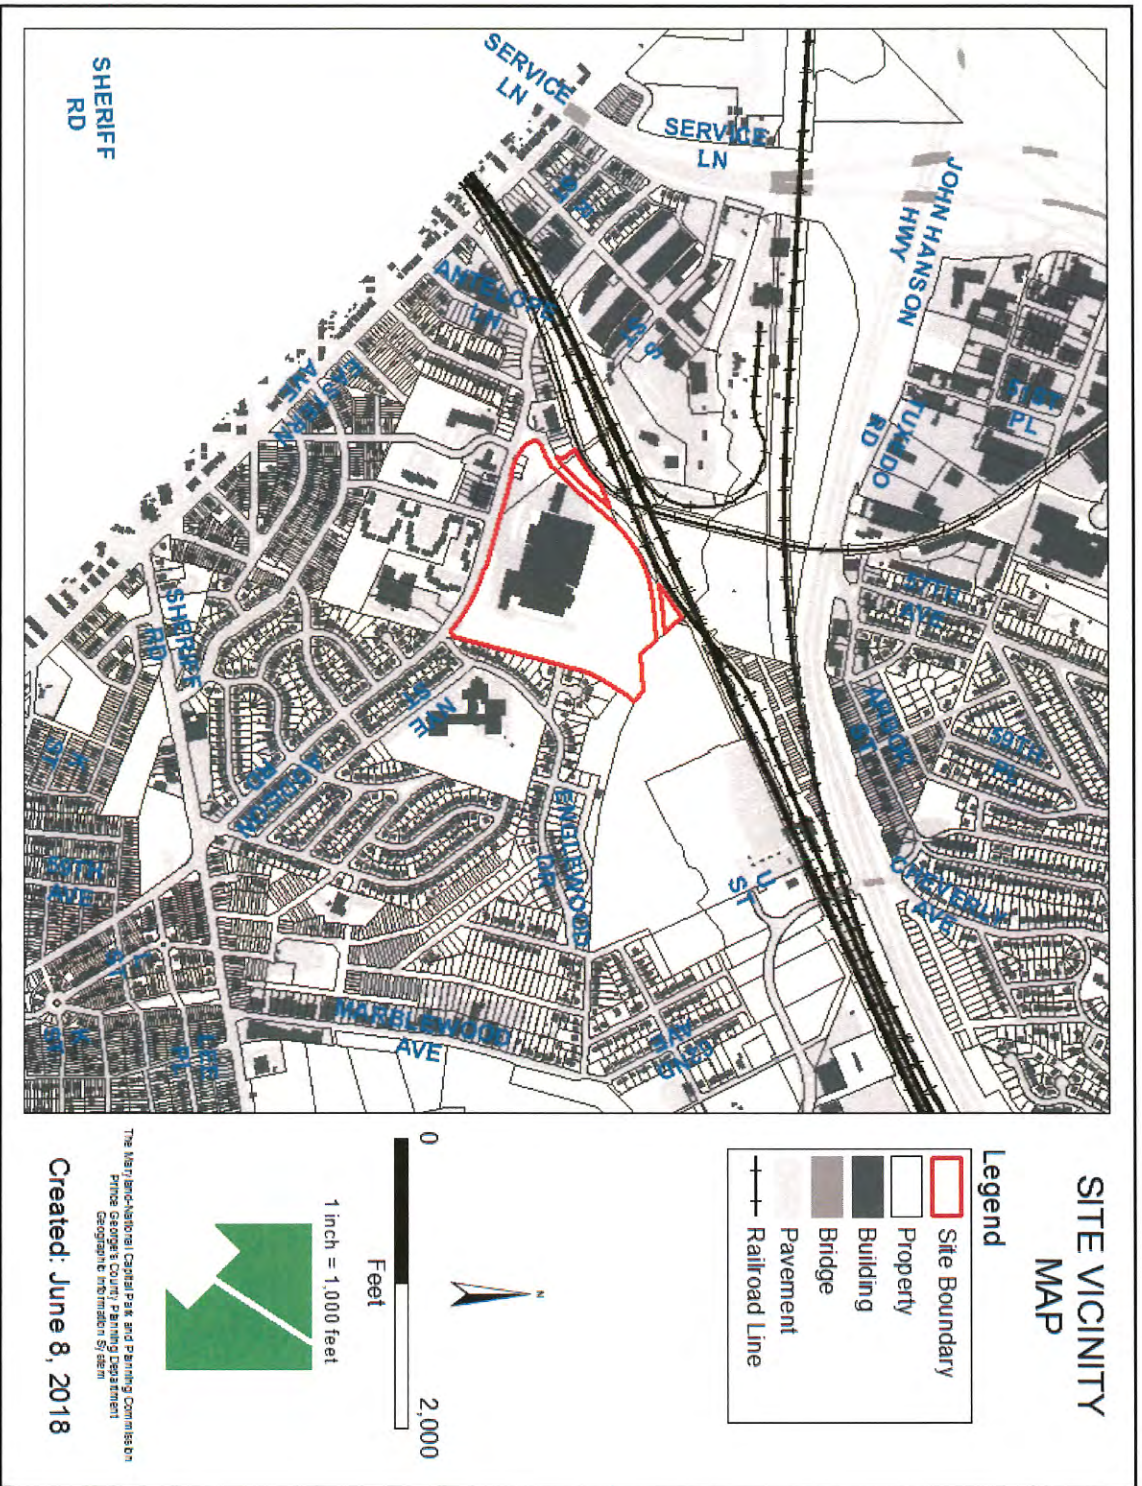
SITE VICINITY MAP

Legend
Site Boundary
Property
Building
Bridge
Pavement
Railroad Line

N

0
Feet
2,000
1 inch = 1,000 feet

The Maryland-National Capital Park and Planning Commission
Prince George's County Planning Department
Geographic Information System

Created: June 8, 2018

SHERIFF RD
SERVICE LN
SERVICE LN
JOHN HANSON HWY
ANTELOPE LN
TUXEDO RD
51ST PL
55TH AVE
56TH PL
ARBOR ST
CHEVERLY AVE
U ST
ENGLEWOOD DR
SHERIFF RD
MARBLEWOOD AVE
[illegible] AVE
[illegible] PL
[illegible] AVE